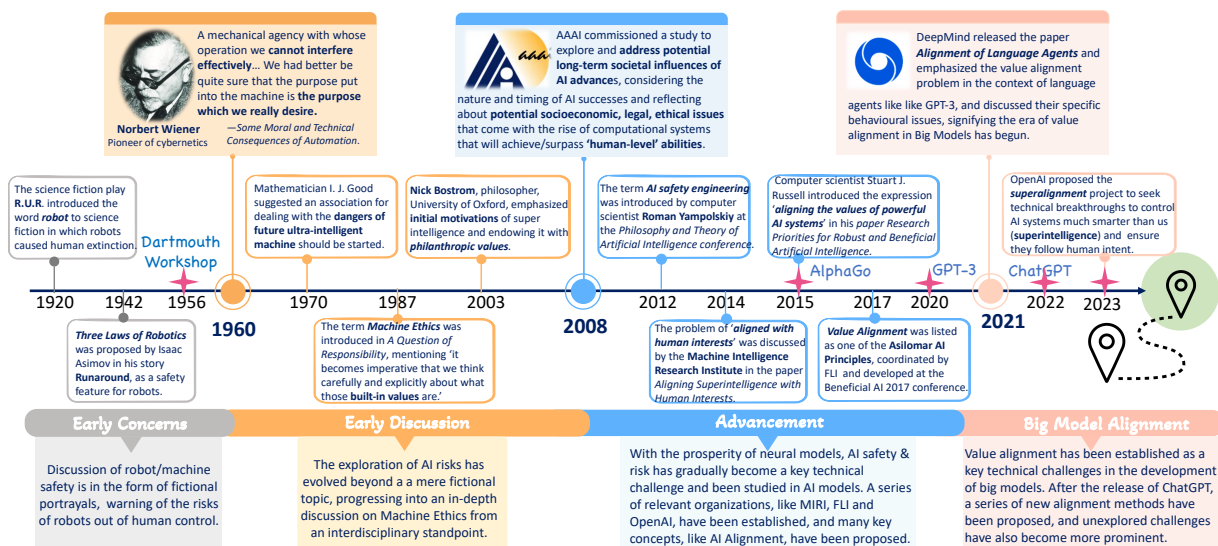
A mechanical agency with whose operation we **cannot interfere effectively**… We had better be quite sure that the purpose put into the machine is **the purpose which we really desire.**

—*Some Moral and Technical Consequences of Automation.*

**Norbert Wiener**
Pioneer of cybernetics

AAAI commissioned a study to explore and **address potential long-term societal influences of AI advances**, considering the nature and timing of AI successes and reflecting about **potential socioeconomic, legal, ethical issues** that come with the rise of computational systems that will achieve/surpass **'human-level' abilities**.

DeepMind released the paper ***Alignment of Language Agents*** and emphasized the value alignment problem in the context of language agents like like GPT-3, and discussed their specific behavioural issues, signifying the era of value alignment in Big Models has begun.

The science fiction play **R.U.R.** introduced the word ***robot*** to science fiction in which robots caused human extinction.

Dartmouth Workshop

Mathematician I. J. Good suggested an association for dealing with the **dangers of future ultra-intelligent machine** should be started.

**Nick Bostrom**, philosopher, University of Oxford, emphasized **initial motivations** of super intelligence and endowing it with ***philanthropic values***.

The term ***AI safety engineering*** was introduced by computer scientist **Roman Yampolskiy** at the *Philosophy and Theory of Artificial Intelligence conference.*

Computer scientist Stuart J. Russell introduced the expression '***aligning the values of powerful AI systems***' in his *paper Research Priorities for Robust and Beneficial Artificial Intelligence.*

AlphaGo

GPT-3

ChatGPT

OpenAI proposed the ***superalignment*** project to seek technical breakthroughs to control AI systems much smarter than us (**superintelligence**) and ensure they follow human intent.

1920 1942 1956 1960 1970 1987 2003 2008 2012 2014 2015 2017 2020 2021 2022 2023

***Three Laws of Robotics*** was proposed by Isaac Asimov in his story **Runaround**, as a safety feature for robots.

The term ***Machine Ethics*** was introduced in *A Question of Responsibility*, mentioning 'it becomes imperative that we think carefully and explicitly about what those **built-in values** are.'

The problem of '***aligned with human interests***' was discussed by the **Machine Intelligence Research Institute** in the paper *Aligning Superintelligence with Human Interests.*

***Value Alignment*** was listed as one of the **Asilomar AI Principles**, coordinated by FLI and developed at the Beneficial AI 2017 conference.

Early Concerns

Discussion of robot/machine safety is in the form of fictional portrayals, warning of the risks of robots out of human control.

Early Discussion

The exploration of AI risks has evolved beyond a a mere fictional topic, progressing into an in-depth discussion on Machine Ethics from an interdisciplinary standpoint.

Advancement

With the prosperity of neural models, AI safety & risk has gradually become a key technical challenge and been studied in AI models. A series of relevant organizations, like MIRI, FLI and OpenAI, have been established, and many key concepts, like AI Alignment, have been proposed.

Big Model Alignment

Value alignment has been established as a key technical challenges in the development of big models. After the release of ChatGPT, a series of new alignment methods have been proposed, and unexplored challenges have also become more prominent.